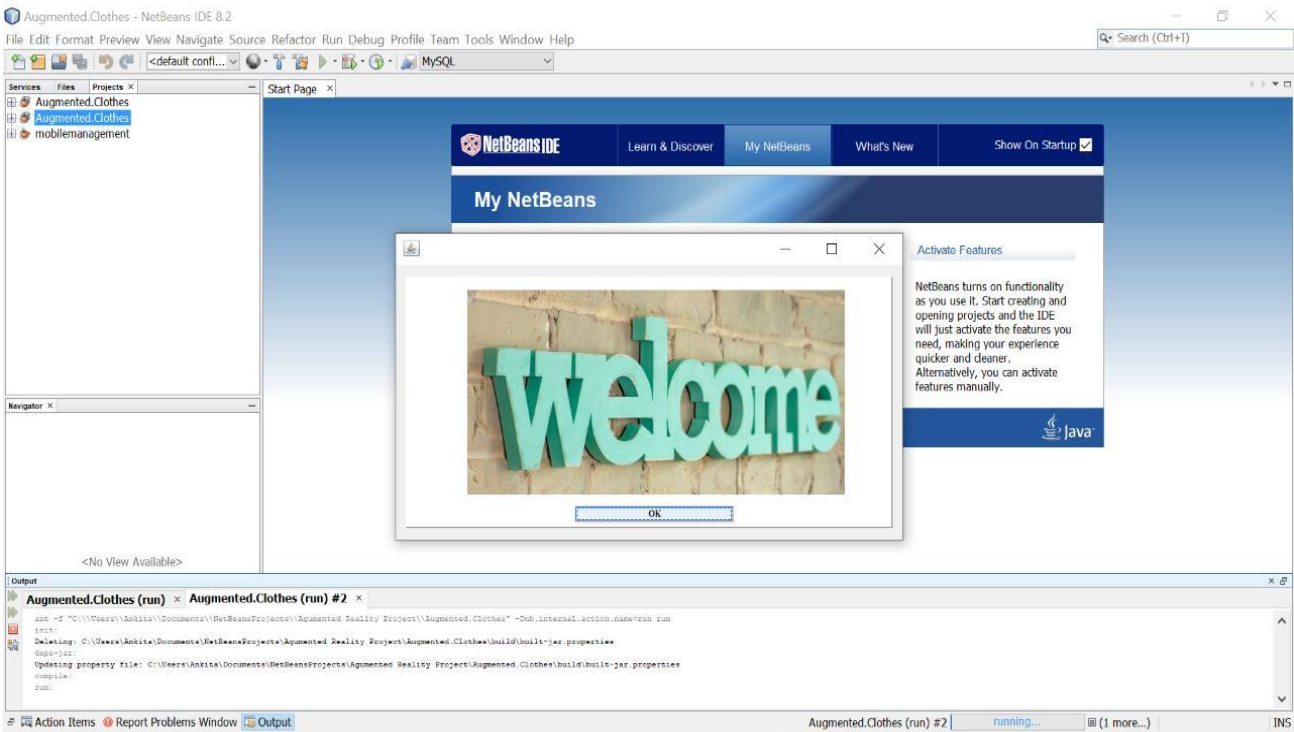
Augmented.Clothes - NetBeans IDE 8.2

File Edit Format Preview View Navigate Source Refactor Run Debug Profile Team Tools Window Help

Search (Ctrl+I)

<default confi...

MySQL

Services Files Projects ×

Augmented.Clothes
Augmented.Clothes
mobilemanagement

Navigator ×

<No View Available>

Start Page ×

NetBeans IDE

Learn & Discover

My NetBeans

What's New

Show On Startup

My NetBeans

Activate Features

NetBeans turns on functionality as you use it. Start creating and opening projects and the IDE will just activate the features you need, making your experience quicker and cleaner. Alternatively, you can activate features manually.

Java

welcome

OK

Output

Augmented.Clothes (run) × Augmented.Clothes (run) #2 ×

ant -f "C:\\Users\\Ankita\\Documents\\NetBeansProjects\\Agumented Reality Project\\Augmented.Clothes" -Dnb.internal.action.name=run run
init:
Deleting: C:\Users\Ankita\Documents\NetBeansProjects\Agumented Reality Project\Augmented.Clothes\build\built-jar.properties
deps-jar:
Updating property file: C:\Users\Ankita\Documents\NetBeansProjects\Agumented Reality Project\Augmented.Clothes\build\built-jar.properties
compile:
run:

Action Items Report Problems Window Output

Augmented.Clothes (run) #2 running... (1 more...) INS